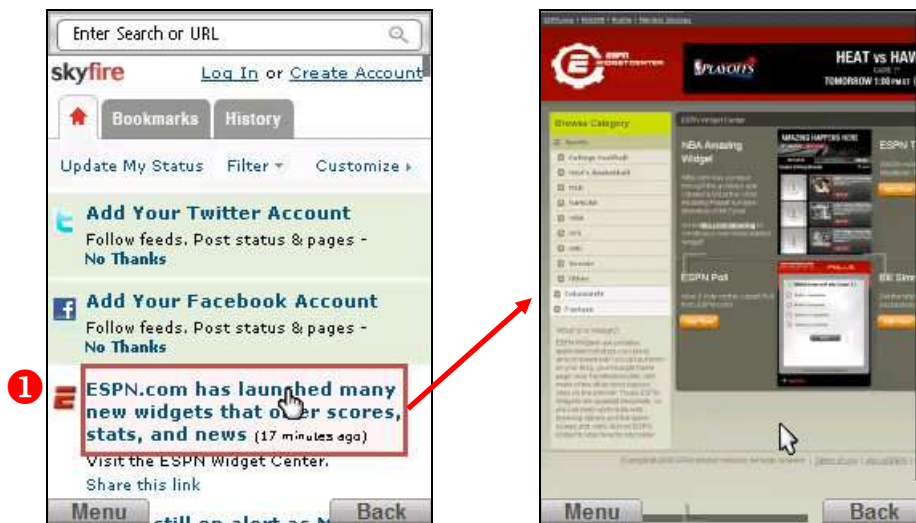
Enter Search or URL

skyfire Log In or Create Account

Bookmarks History

Update My Status Filter Customize

Add Your Twitter Account
Follow feeds. Post status & pages - No Thanks

Add Your Facebook Account
Follow feeds. Post status & pages - No Thanks

1

ESPN.com has launched many new widgets that o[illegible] scores, stats, and news (17 minutes ago)
Visit the ESPN Widget Center.
Share this link

Menu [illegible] still on alert as N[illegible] Back

ESPN WIDGET CENTER

PLAYOFFS

HEAT vs HAW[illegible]

TOMORROW 1:00 PM ET

Browse Category

NBA Amazing Widget

AMAZING HAPPENS HERE

ESPN Poll

POLLS

Menu Back